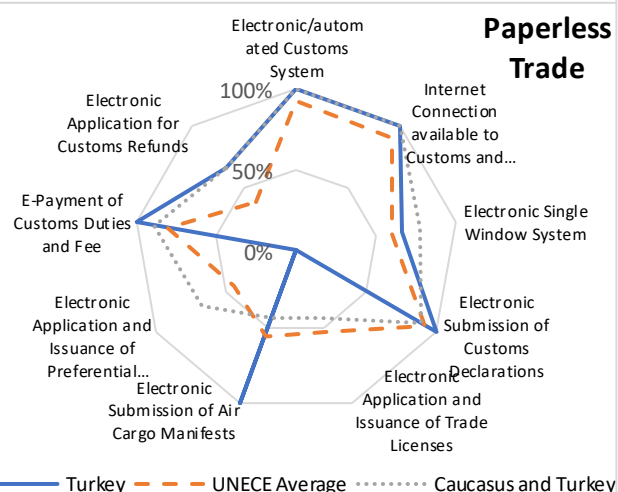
Paperless Trade

Electronic/automated Customs System

Internet Connection available to Customs and...

Electronic Single Window System

Electronic Submission of Customs Declarations

Electronic Application and Issuance of Trade Licenses

Electronic Submission of Air Cargo Manifests

Electronic Application and Issuance of Preferential...

E-Payment of Customs Duties and Fee

Electronic Application for Customs Refunds

100%

50%

0%

Turkey
UNECE Average
Caucasus and Turkey